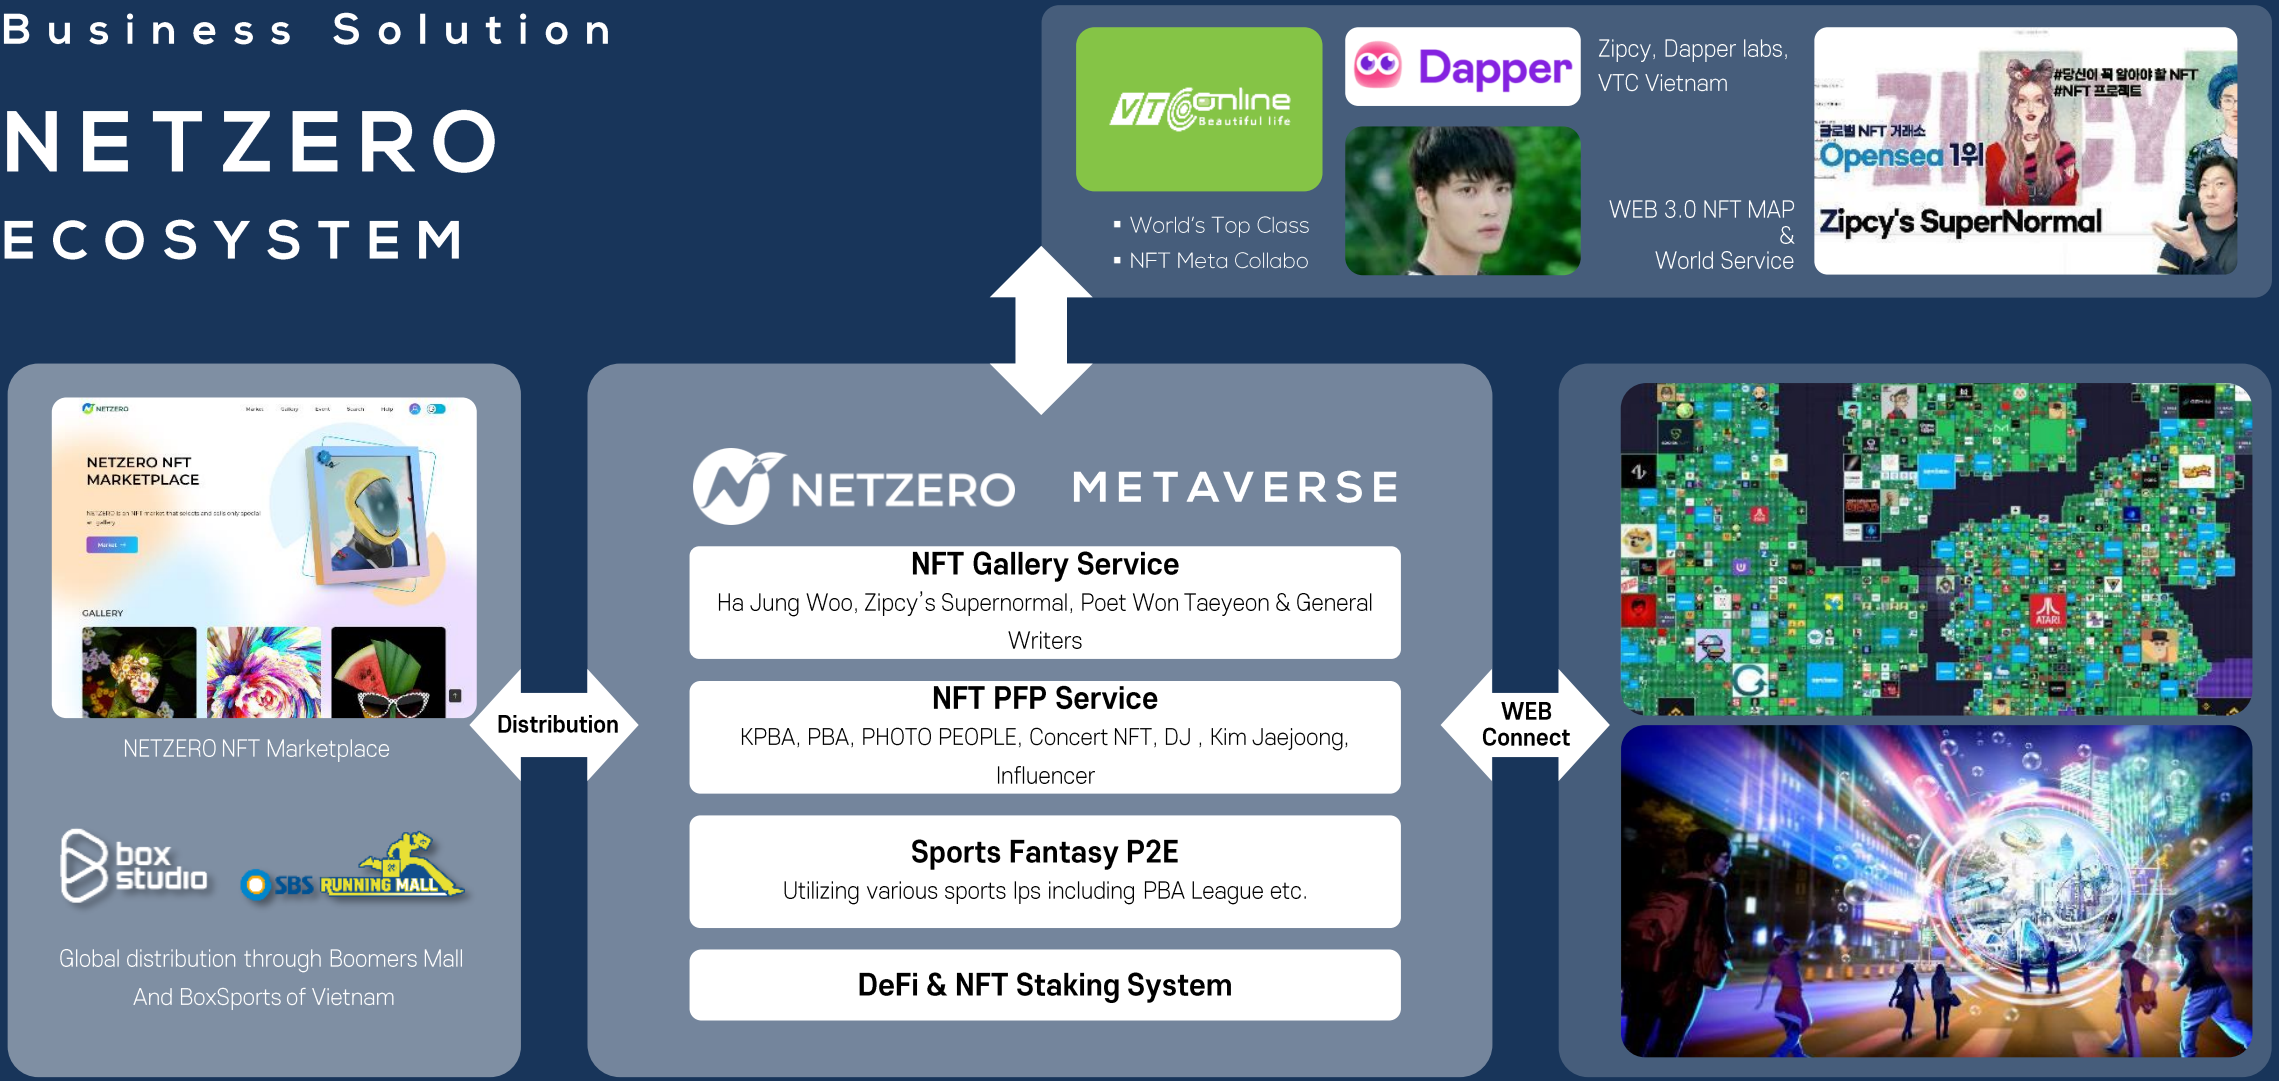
Business Solution

NETZERO

ECOSYSTEM

VTC Online Beautiful life

Dapper

Zipcy, Dapper labs, VTC Vietnam

#당신이 꼭 알아야 할 NFT #NFT 프로젝트

글로벌 NFT 거래소 Opensea 1위

Zipcy's SuperNormal

▪ World's Top Class
▪ NFT Meta Collabo

WEB 3.0 NFT MAP & World Service

NETZERO

NETZERO NFT MARKETPLACE

GALLERY

NETZERO NFT Marketplace

box studio

SBS RUNNING MALL

Global distribution through Boomers Mall And BoxSports of Vietnam

Distribution

NETZERO METAVERSE

NFT Gallery Service
Ha Jung Woo, Zipcy's Supernormal, Poet Won Taeyeon & General Writers

NFT PFP Service
KPBA, PBA, PHOTO PEOPLE, Concert NFT, DJ , Kim Jaejoong, Influencer

Sports Fantasy P2E
Utilizing various sports Ips including PBA League etc.

DeFi & NFT Staking System

WEB Connect

ATARI